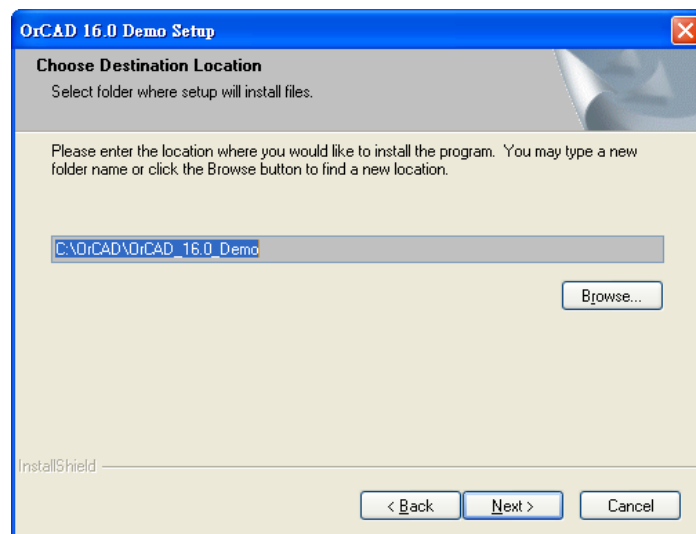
OrCAD 16.0 Demo Setup

Choose Destination Location

Select folder where setup will install files.

Please enter the location where you would like to install the program. You may type a new folder name or click the Browse button to find a new location.

C:\OrCAD\OrCAD_16.0_Demo

Browse...

InstallShield

< Back

Next >

Cancel